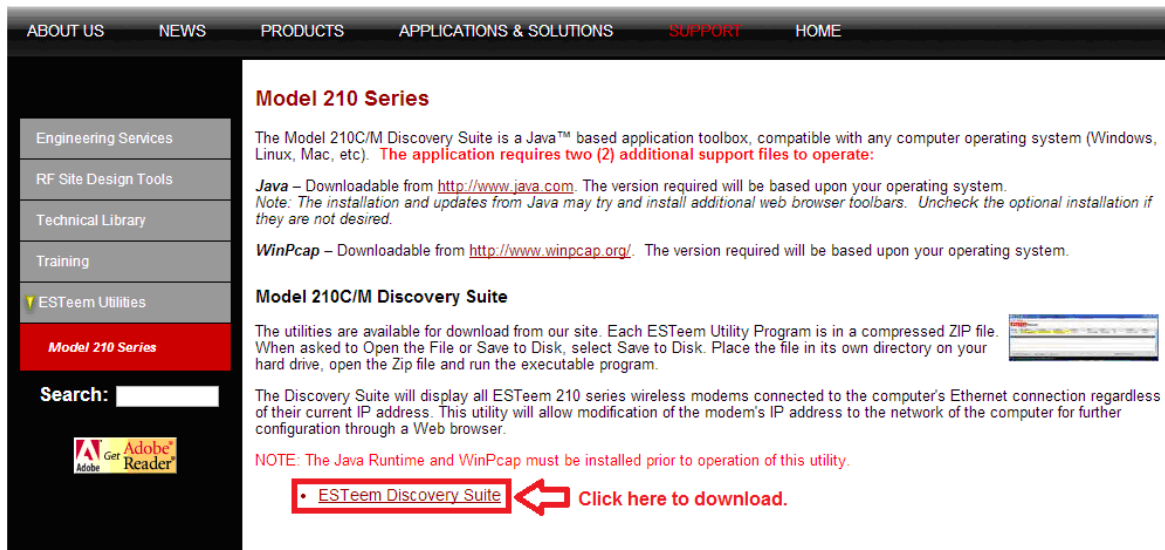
ABOUT US NEWS PRODUCTS APPLICATIONS & SOLUTIONS SUPPORT HOME

Engineering Services

RF Site Design Tools

Technical Library

Training

ESTeem Utilities

Model 210 Series

Search:

Adobe Get Adobe Reader

Model 210 Series

The Model 210C/M Discovery Suite is a Java™ based application toolbox, compatible with any computer operating system (Windows, Linux, Mac, etc). The application requires two (2) additional support files to operate:

Java – Downloadable from http://www.java.com. The version required will be based upon your operating system.
Note: The installation and updates from Java may try and install additional web browser toolbars. Uncheck the optional installation if they are not desired.

WinPcap – Downloadable from http://www.winpcap.org/. The version required will be based upon your operating system.

Model 210C/M Discovery Suite

The utilities are available for download from our site. Each ESTeem Utility Program is in a compressed ZIP file. When asked to Open the File or Save to Disk, select Save to Disk. Place the file in its own directory on your hard drive, open the Zip file and run the executable program.

The Discovery Suite will display all ESTeem 210 series wireless modems connected to the computer's Ethernet connection regardless of their current IP address. This utility will allow modification of the modem's IP address to the network of the computer for further configuration through a Web browser.

NOTE: The Java Runtime and WinPcap must be installed prior to operation of this utility.

• ESTeem Discovery Suite

Click here to download.